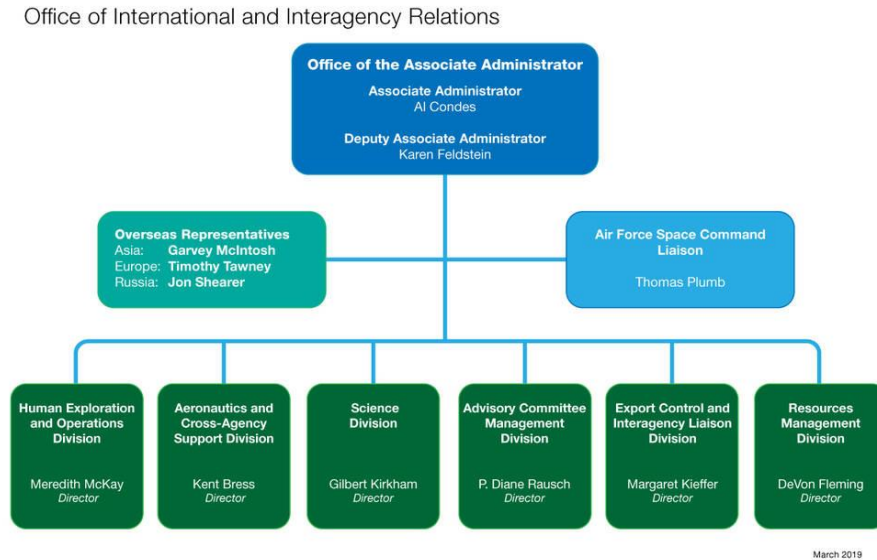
Office of International and Interagency Relations

Office of the Associate Administrator

Associate Administrator
Al Condes

Deputy Associate Administrator
Karen Feldstein

Overseas Representatives
Asia: Garvey McIntosh
Europe: Timothy Tawney
Russia: Jon Shearer

Air Force Space Command Liaison

Thomas Plumb

Human Exploration and Operations Division

Meredith McKay
Director

Aeronautics and Cross-Agency Support Division

Kent Bress
Director

Science Division

Gilbert Kirkham
Director

Advisory Committee Management Division

P. Diane Rausch
Director

Export Control and Interagency Liaison Division

Margaret Kieffer
Director

Resources Management Division

DeVon Fleming
Director

March 2019